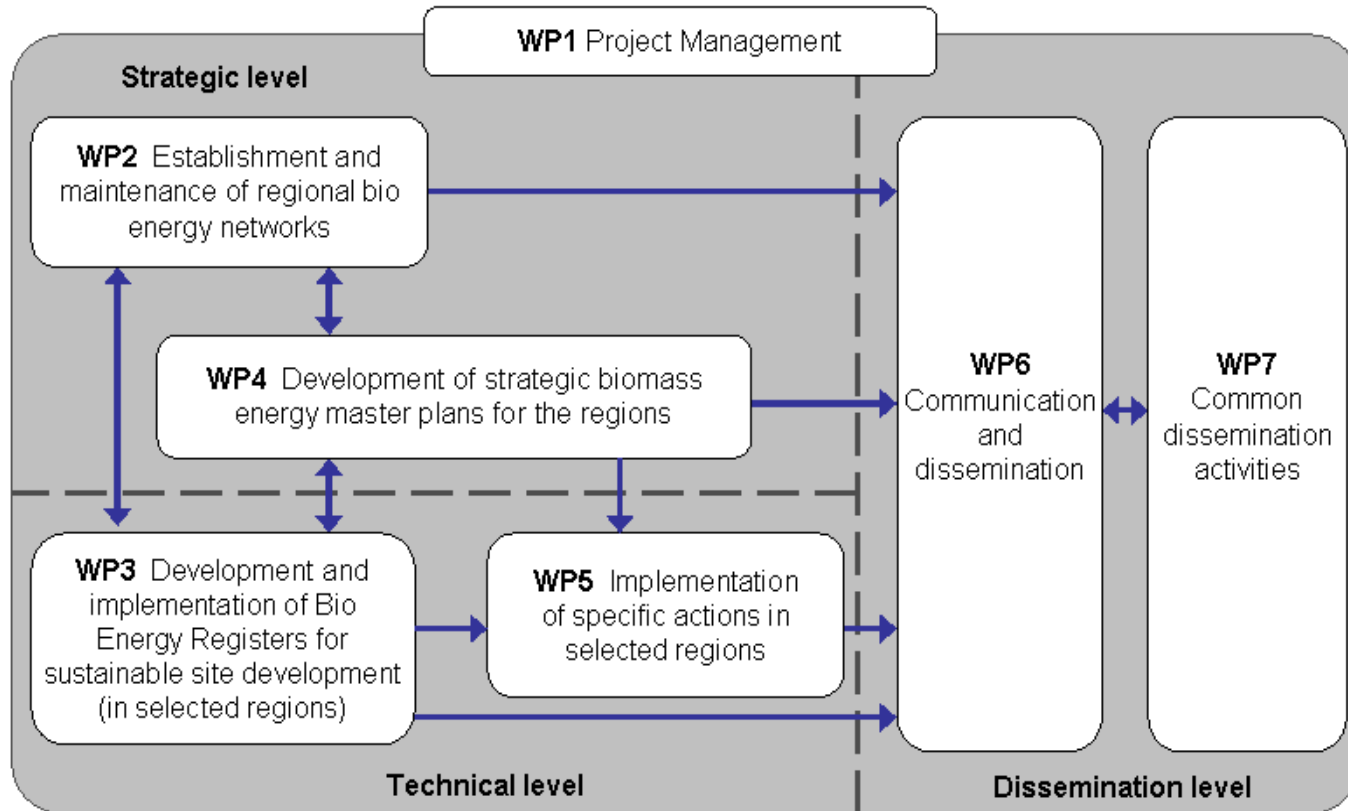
WP1 Project Management

Strategic level

WP2 Establishment and maintenance of regional bio energy networks

WP4 Development of strategic biomass energy master plans for the regions

WP3 Development and implementation of Bio Energy Registers for sustainable site development (in selected regions)

WP5 Implementation of specific actions in selected regions

Technical level

WP6 Communication and dissemination

WP7 Common dissemination activities

Dissemination level